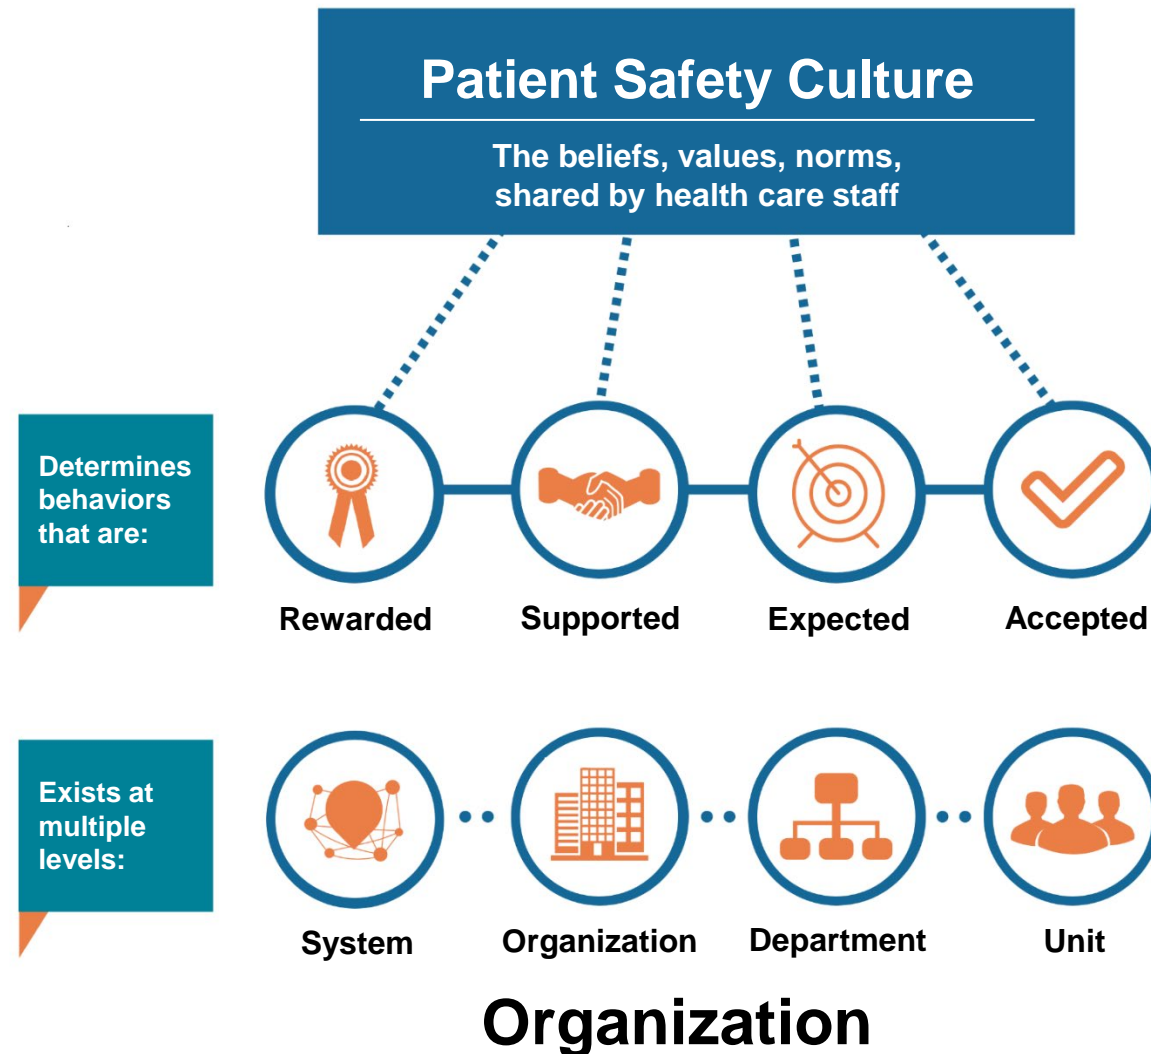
Patient Safety Culture

The beliefs, values, norms, shared by health care staff

Determines behaviors that are:

Rewarded

Supported

Expected

Accepted

Exists at multiple levels:

System

Organization

Department

Unit

Organization